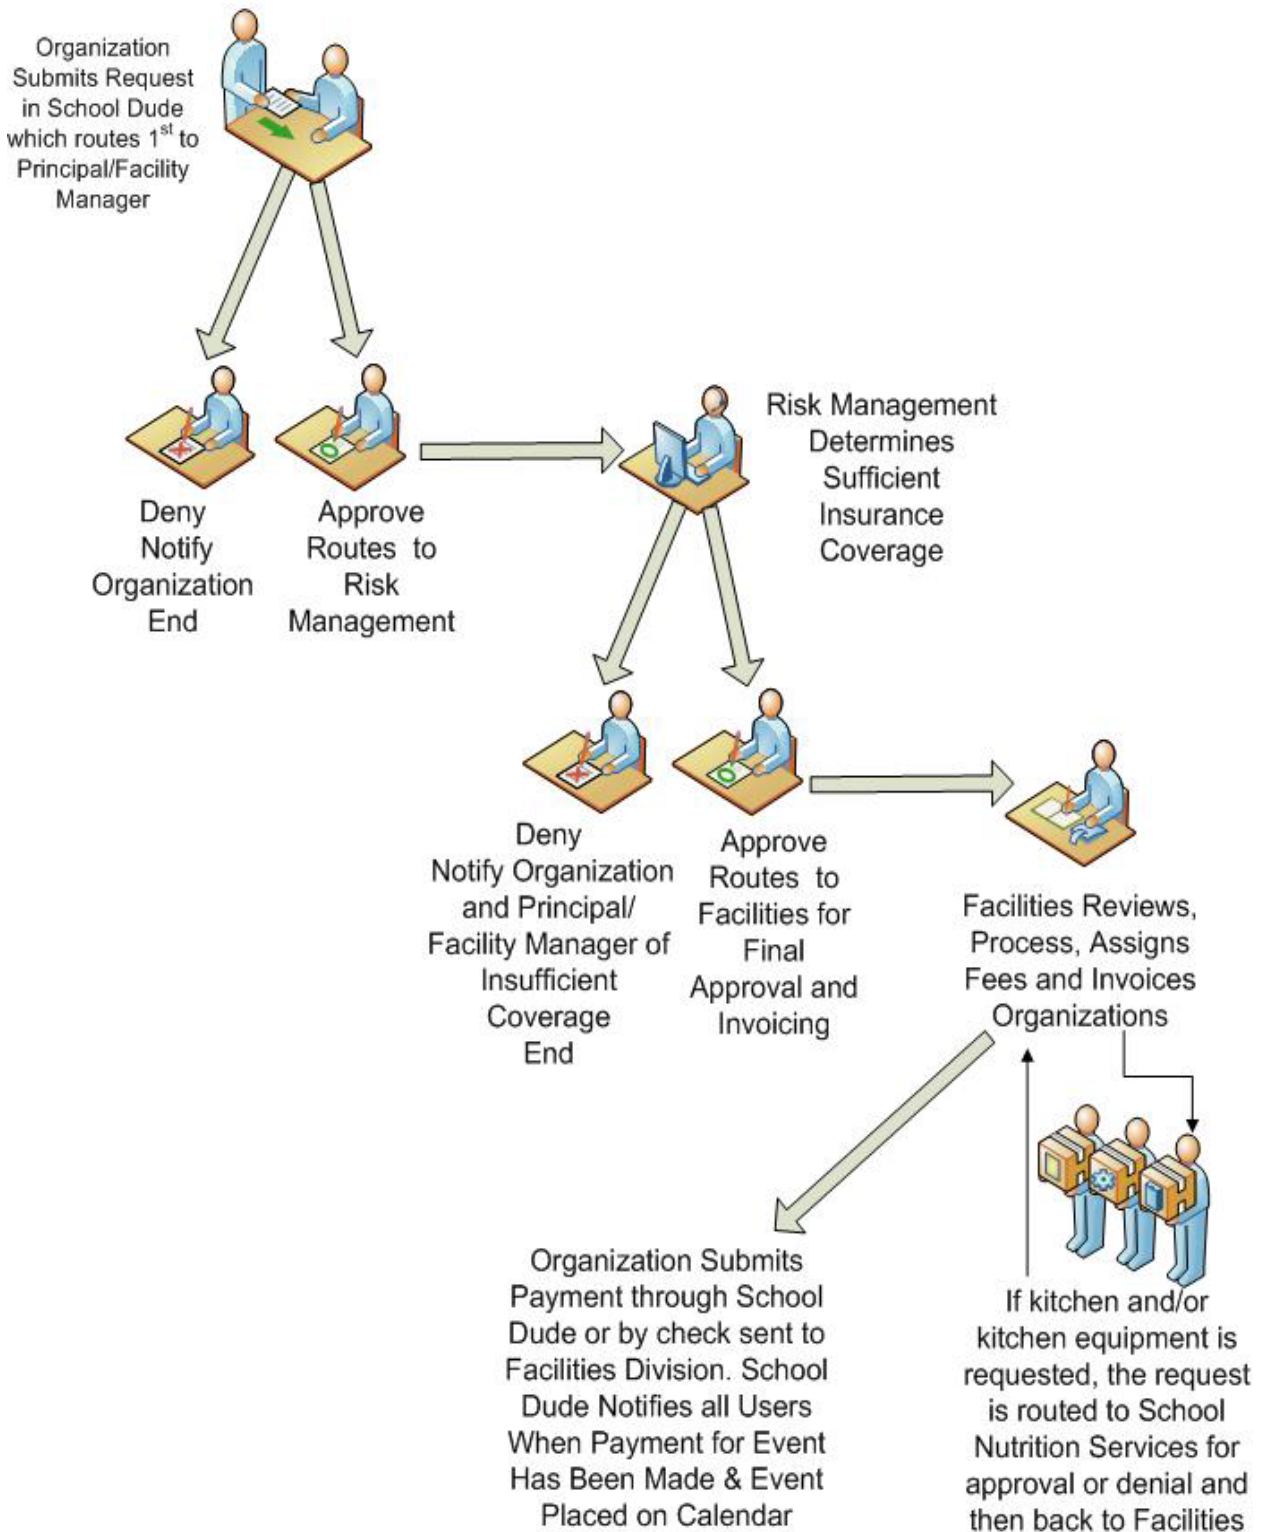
Organization Submits Request in School Dude which routes 1$^{st}$ to Principal/Facility Manager

Deny
Notify
Organization
End

Approve
Routes to
Risk
Management

Risk Management
Determines
Sufficient
Insurance
Coverage

Deny
Notify Organization
and Principal/
Facility Manager of
Insufficient
Coverage
End

Approve
Routes to
Facilities for
Final
Approval and
Invoicing

Facilities Reviews,
Process, Assigns
Fees and Invoices
Organizations

Organization Submits
Payment through School
Dude or by check sent to
Facilities Division. School
Dude Notifies all Users
When Payment for Event
Has Been Made & Event
Placed on Calendar

If kitchen and/or
kitchen equipment is
requested, the request
is routed to School
Nutrition Services for
approval or denial and
then back to Facilities